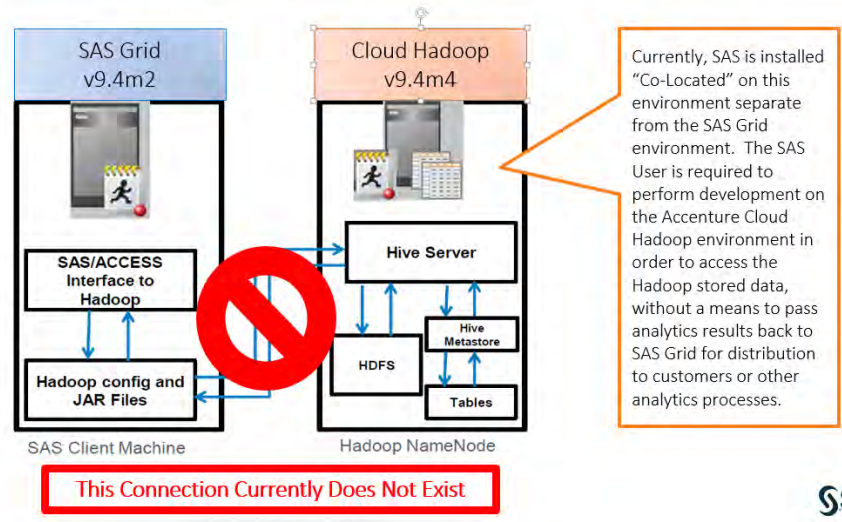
SAS Grid
v9.4m2

Cloud Hadoop
v9.4m4

Currently, SAS is installed "Co-Located" on this environment separate from the SAS Grid environment. The SAS User is required to perform development on the Accenture Cloud Hadoop environment in order to access the Hadoop stored data, without a means to pass analytics results back to SAS Grid for distribution to customers or other analytics processes.

SAS/ACCESS Interface to Hadoop

Hadoop config and JAR Files

Hive Server

HDFS

Hive Metastore

Tables

SAS Client Machine

Hadoop NameNode

This Connection Currently Does Not Exist